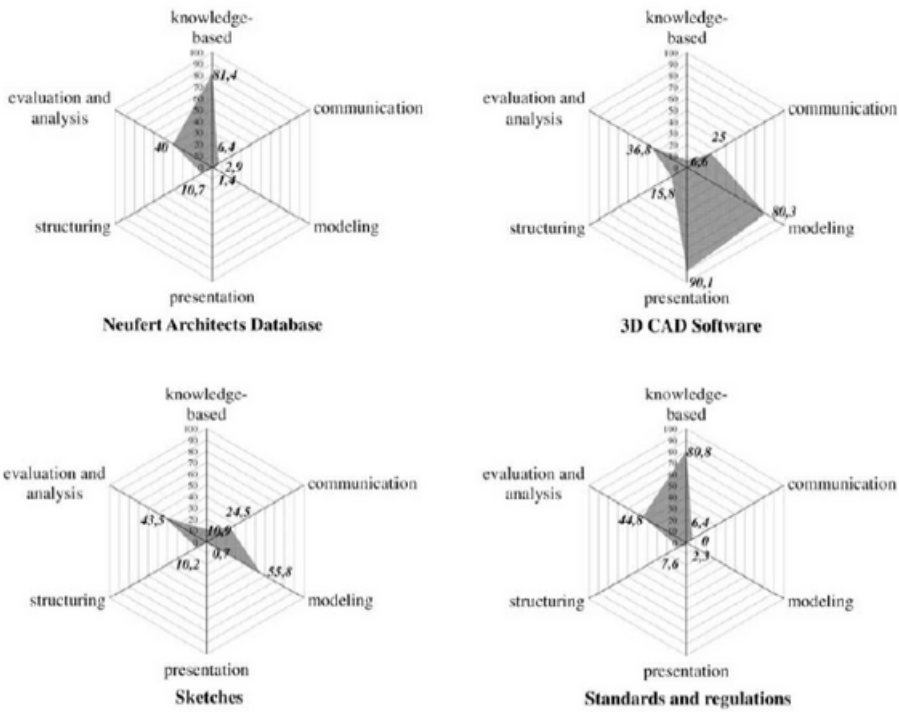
knowledge-based

evaluation and analysis

communication

structuring

modeling

presentation

81,4

6,4

2,9

1,4

10,7

40

Neufert Architects Database

knowledge-based

evaluation and analysis

communication

structuring

modeling

presentation

25

6,6

36,8

15,8

80,3

90,1

3D CAD Software

knowledge-based

evaluation and analysis

communication

structuring

modeling

presentation

24,5

10,9

43,5

0,7

10,2

55,8

Sketches

knowledge-based

evaluation and analysis

communication

structuring

modeling

presentation

80,8

6,4

0

44,8

2,3

7,6

Standards and regulations